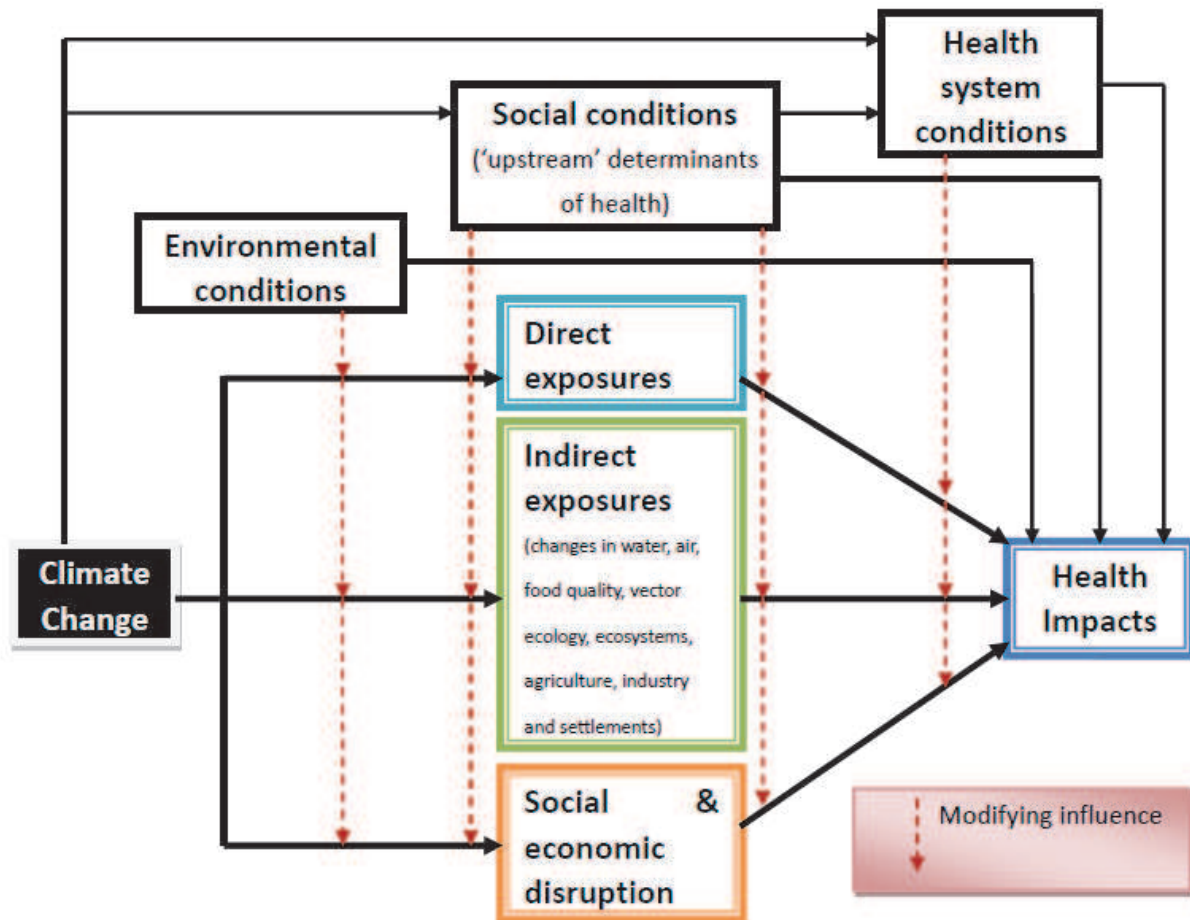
Health system conditions

Social conditions ('upstream' determinants of health)

Environmental conditions

Direct exposures

Indirect exposures (changes in water, air, food quality, vector ecology, ecosystems, agriculture, industry and settlements)

Climate Change

Health Impacts

Social & economic disruption

Modifying influence